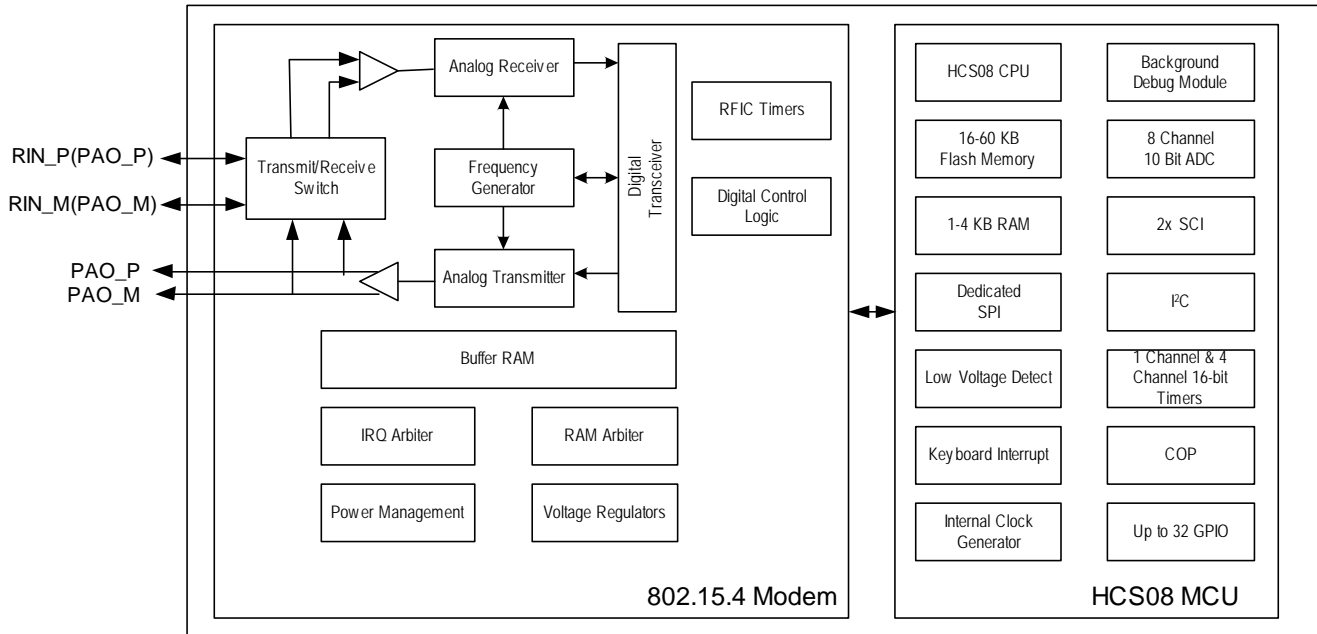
RIN_P(PAO_P)

RIN_M(PAO_M)

PAO_P

PAO_M

Transmit/Receive Switch

Analog Receiver

Frequency Generator

Analog Transmitter

Digital Transceiver

RFIC Timers

Digital Control Logic

Buffer RAM

IRQ Arbiter

RAM Arbiter

Power Management

Voltage Regulators

802.15.4 Modem

HCS08 CPU

Background Debug Module

16-60 KB Flash Memory

8 Channel 10 Bit ADC

1-4 KB RAM

2x SCI

Dedicated SPI

I$^2$C

Low Voltage Detect

1 Channel & 4 Channel 16-bit Timers

Keyboard Interrupt

COP

Internal Clock Generator

Up to 32 GPIO

HCS08 MCU